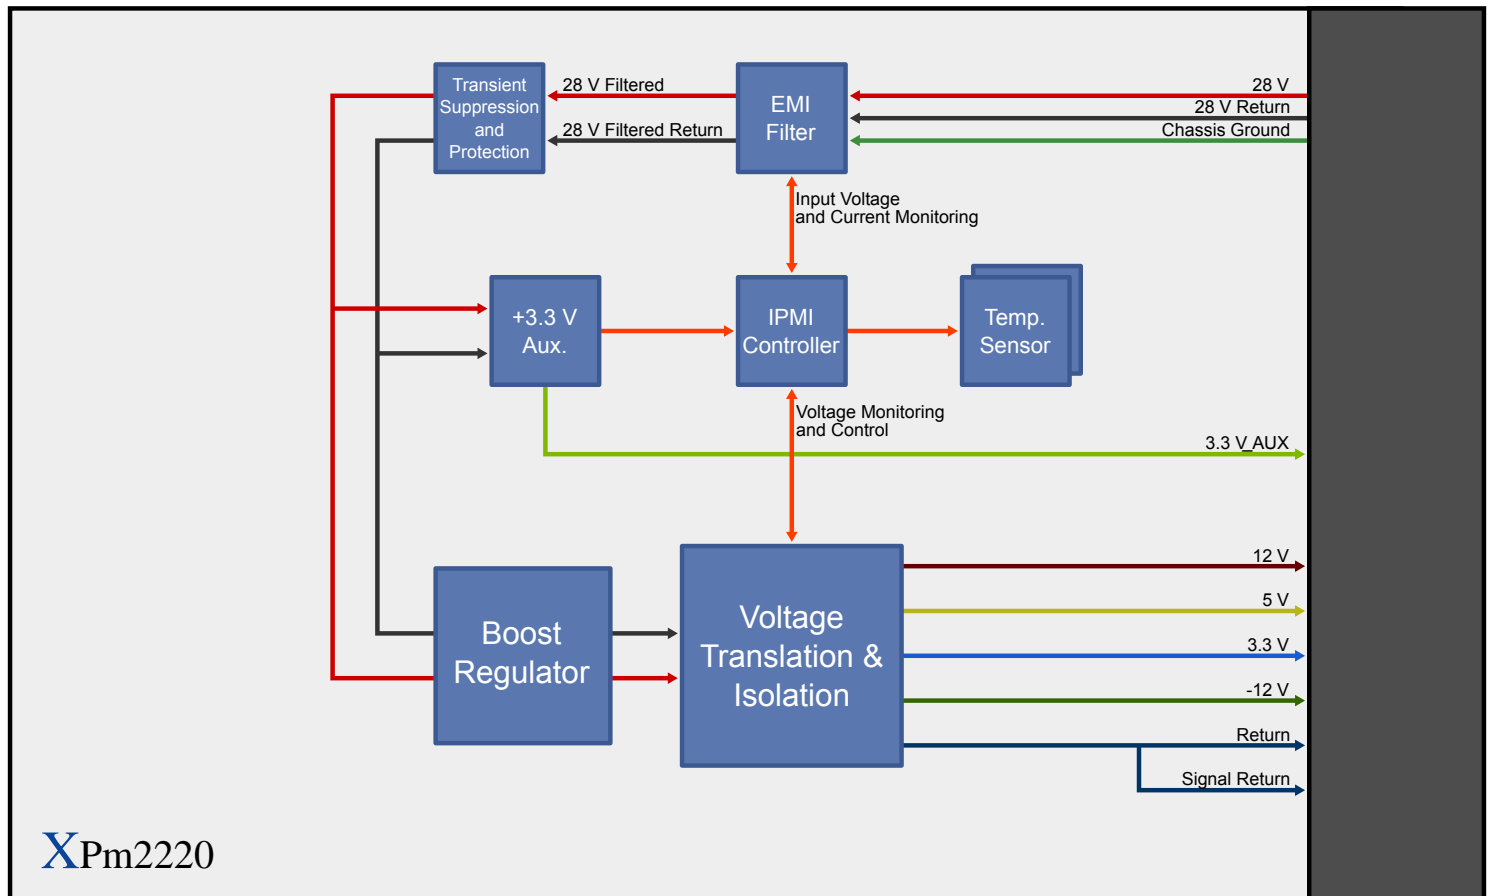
Transient Suppression and Protection

28 V Filtered

28 V Filtered Return

EMI Filter

28 V

28 V Return

Chassis Ground

Input Voltage and Current Monitoring

+3.3 V Aux.

IPMI Controller

Temp. Sensor

Voltage Monitoring and Control

3.3 V_AUX

Boost Regulator

Voltage Translation & Isolation

12 V

5 V

3.3 V

-12 V

Return

Signal Return

XPm2220